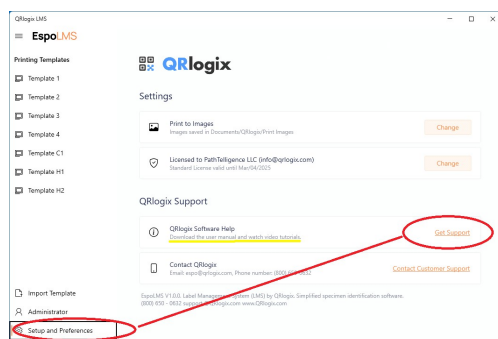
QRlogix LMS

EspoLMS

Printing Templates

Template 1

Template 2

Template 3

Template 4

Template C1

Template H1

Template H2

Import Template

Administrator

Setup and Preferences

QRlogix

Settings

Print to Images
Images saved in Documents/QRlogix/Print Images

Change

Licensed to PathTelligence LLC (info@qrlogix.com)
Standard License valid until Mar/04/2025

Change

QRlogix Support

QRlogix Software Help
Download the user manual and watch video tutorials.

Get Support

Contact QRlogix
Email: espo@qrlogix.com, Phone number: (855) 65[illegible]-0632

Contact Customer Support

EspoLMS V1.0.0. Label Management System (LMS) by QRlogix. Simplified specimen identification software. (855) 650 - 0632 support@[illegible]logix.com www.QRlogix.com